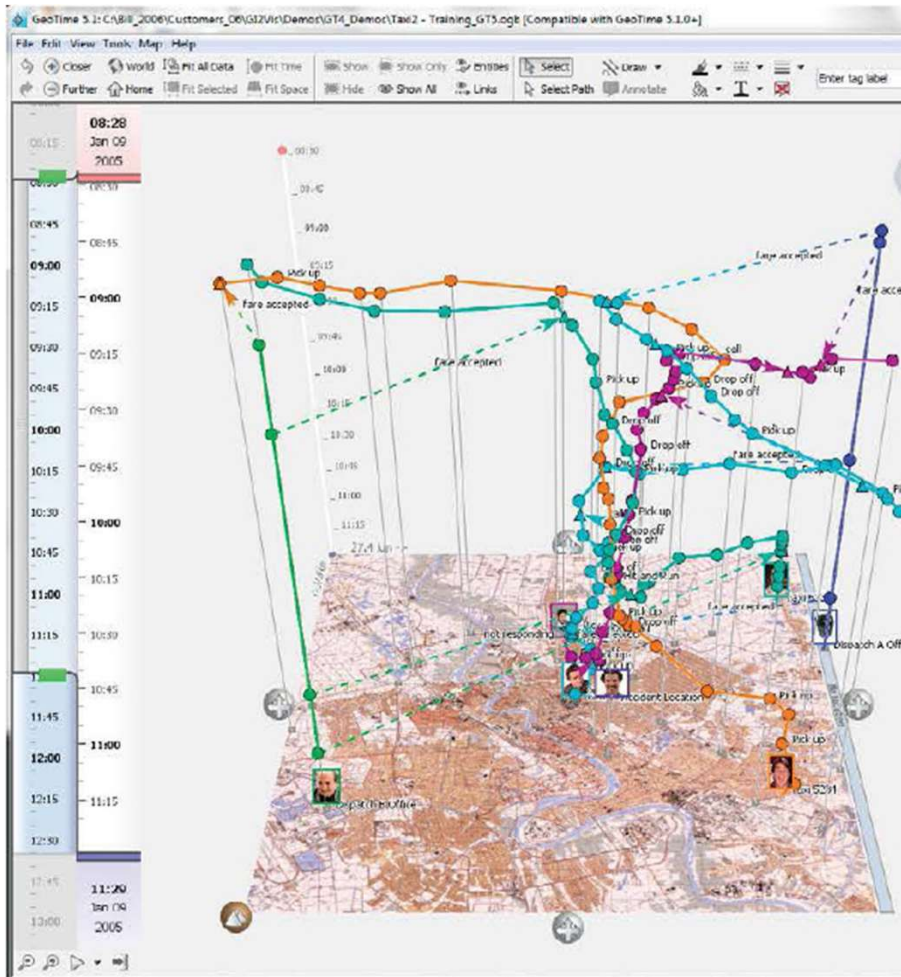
GeoTime 5.1: C:\Bill_2006\Customers_06\G12Vis\Demos\GT4_Demos\Taxi2 - Training_GT5.ogt [Compatible with GeoTime 5.1.0+]

File Edit View Tools Map Help

Closer World Fit All Data Fit Time Show Show Only Entities Select Draw Enter tag label
Further Home Fit Selected Fit Space Hide Show All Links Select Path Annotate

08:28
Jan 09
2005

09:15
08:45
09:00
09:15
09:30
09:45
10:00
10:15
10:30
10:45
11:00
11:15
11:45
12:00
12:15
12:30
12:45
13:00

08:30
08:45
09:00
09:15
09:30
09:45
10:00
10:15
10:30
10:45
11:00
11:15

11:20
Jan 09
2005

08:30
08:45
09:00
09:15
09:30
09:45
10:00
10:15
10:30
10:45
11:00
11:15
27.4 km

Pick up
Fare accepted
Fare accepted
Fare accepted
Fare accepted
Pick up
Pick up
call
Drop off
Drop off
Pick up
Drop off
Drop off
Pick up
Fare accepted
Drop off
Pick up
Pick up
Drop off
Pick up
Hit and Run
Pick up
Drop off
Fare accepted
not responding
Accident Location
Dispatch A Off
Pick up
Pick up
Taxi 5201
Dispatch/other